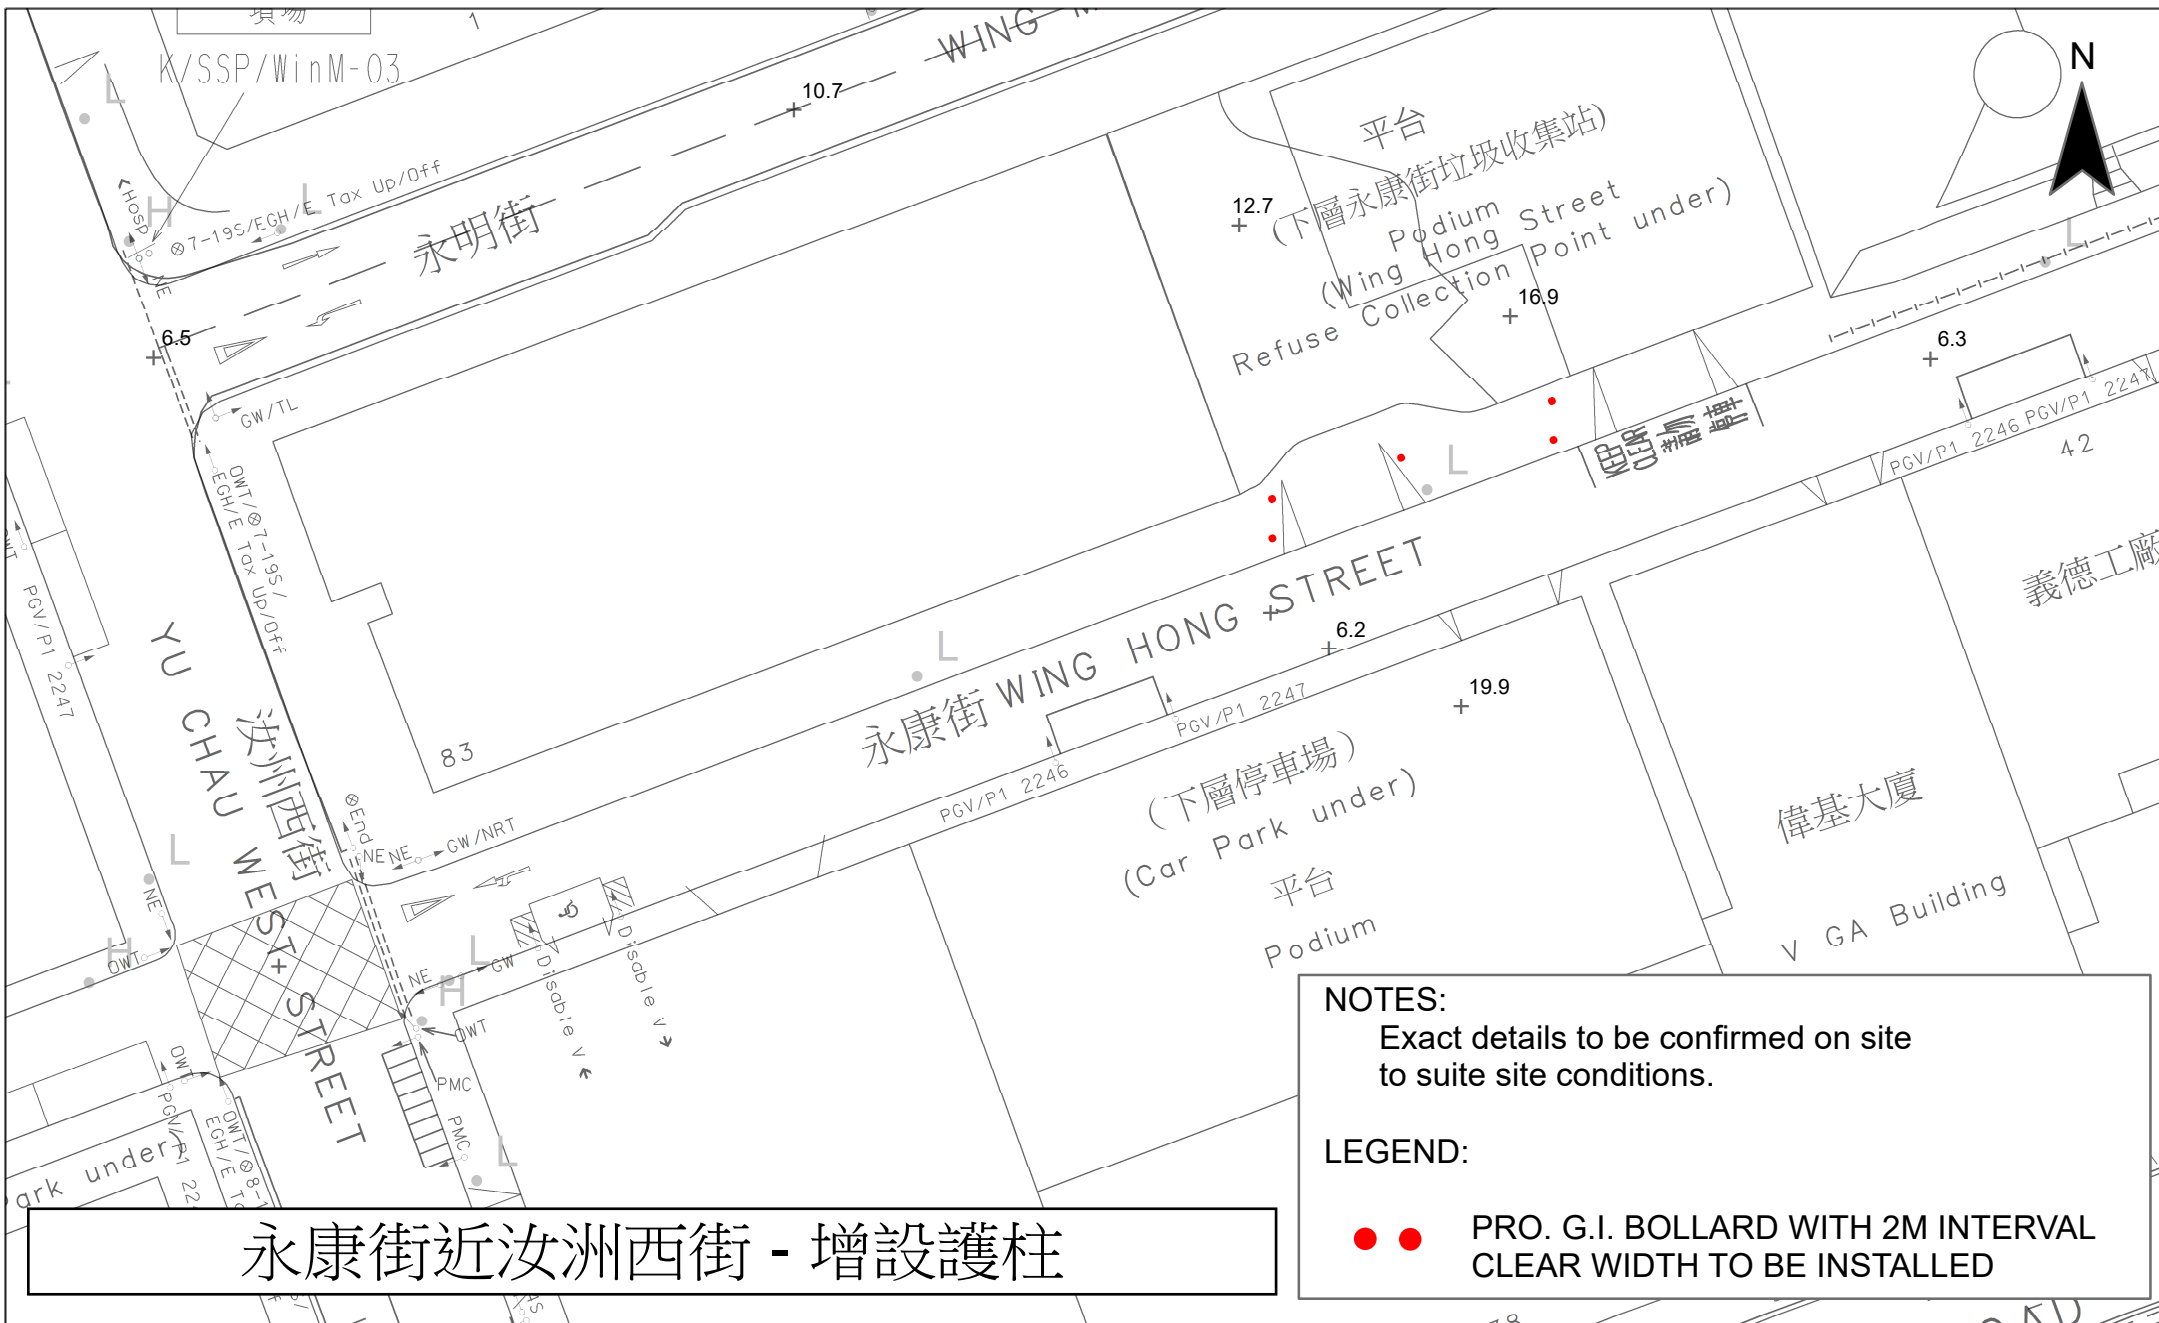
K/SSP/WinM-03

WING

10.7

N

平台
(下層永康街垃圾收集站)
Podium Street
(Wing Hong Point under)
Refuse Collection

12.7

16.9

HosP

⊗7-19S/EGH/E Tax Up/Off

永明街

6.5

GW/TL

OWT/⊗7-19S/EGH/E Tax Up/Off

6.3

KEEP CLEAR 請勿阻塞

PGV/P1 2246 PGV/P1 2247

42

義德工廠

PGV/P1 2247

YU CHAU WEST STREET

汝洲西街

83

永康街 WING HONG STREET

6.2

19.9

PGV/P1 2247

PGV/P1 2246

(下層停車場)
(Car Park under)
平台
Podium

偉基大廈

V GA Building

⊗End

NE NE GW/NRT

NE

OWT

NE

GW

OWT

PMC

PMC

Disable V

Disable V

OWT

PGV/P1 22

OWT/⊗8-1 EGH/E

ark under

NOTES:
Exact details to be confirmed on site to suite site conditions.

LEGEND:

PRO. G.I. BOLLARD WITH 2M INTERVAL CLEAR WIDTH TO BE INSTALLED

永康街近汝洲西街 - 增設護柱